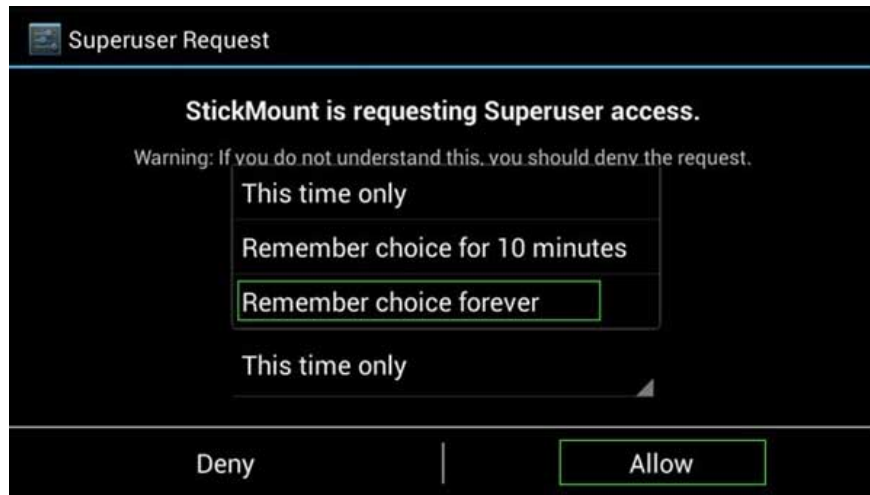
Superuser Request

StickMount is requesting Superuser access.

Warning: If you do not understand this, you should deny the request.

This time only

Remember choice for 10 minutes

Remember choice forever

This time only

Deny

Allow